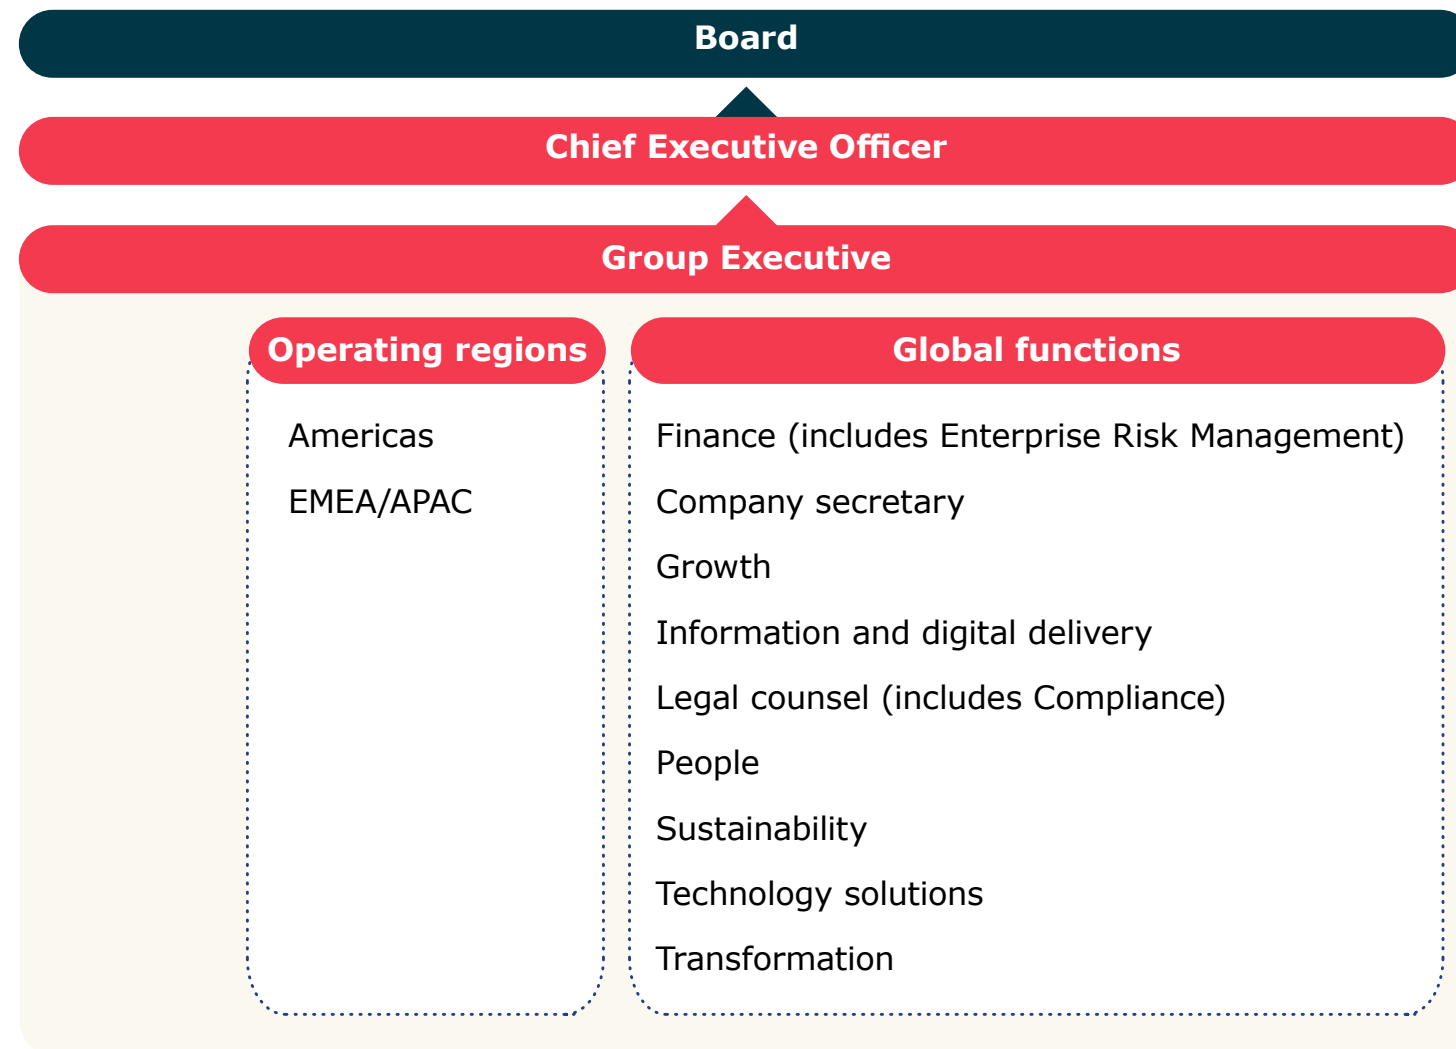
Board

Chief Executive Officer

Group Executive

Operating regions

Americas

EMEA/APAC

Global functions

Finance (includes Enterprise Risk Management)

Company secretary

Growth

Information and digital delivery

Legal counsel (includes Compliance)

People

Sustainability

Technology solutions

Transformation